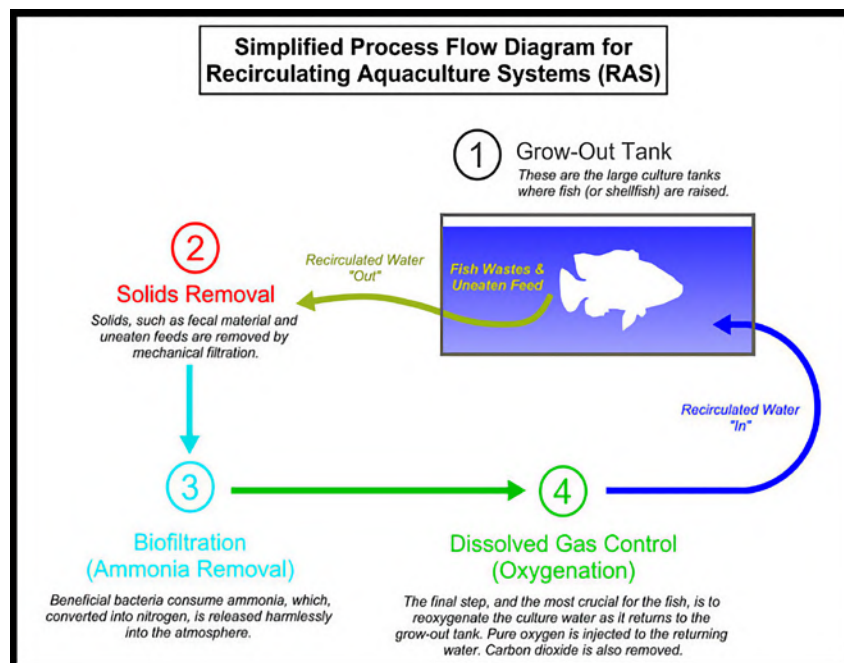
Simplified Process Flow Diagram for Recirculating Aquaculture Systems (RAS)

1 Grow-Out Tank
These are the large culture tanks where fish (or shellfish) are raised.

Fish Wastes & Uneaten Feed

Recirculated Water "Out"

2 Solids Removal
Solids, such as fecal material and uneaten feeds are removed by mechanical filtration.

Recirculated Water "In"

3 Biofiltration (Ammonia Removal)
Beneficial bacteria consume ammonia, which, converted into nitrogen, is released harmlessly into the atmosphere.

4 Dissolved Gas Control (Oxygenation)
The final step, and the most crucial for the fish, is to reoxygenate the culture water as it returns to the grow-out tank. Pure oxygen is injected to the returning water. Carbon dioxide is also removed.